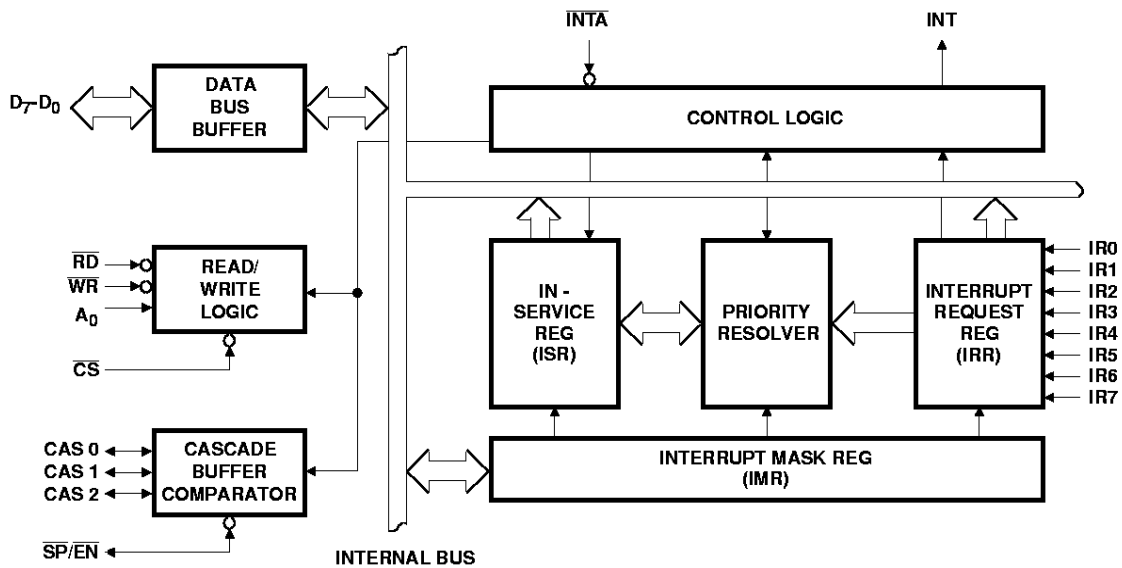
$D_7$-$D_0$

DATA BUS BUFFER

$\overline{INTA}$

INT

CONTROL LOGIC

$\overline{RD}$

$\overline{WR}$

$A_0$

READ/ WRITE LOGIC

$\overline{CS}$

IN - SERVICE REG (ISR)

PRIORITY RESOLVER

INTERRUPT REQUEST REG (IRR)

IR0
IR1
IR2
IR3
IR4
IR5
IR6
IR7

CAS 0
CAS 1
CAS 2

CASCADE BUFFER COMPARATOR

$\overline{SP}/\overline{EN}$

INTERRUPT MASK REG (IMR)

INTERNAL BUS